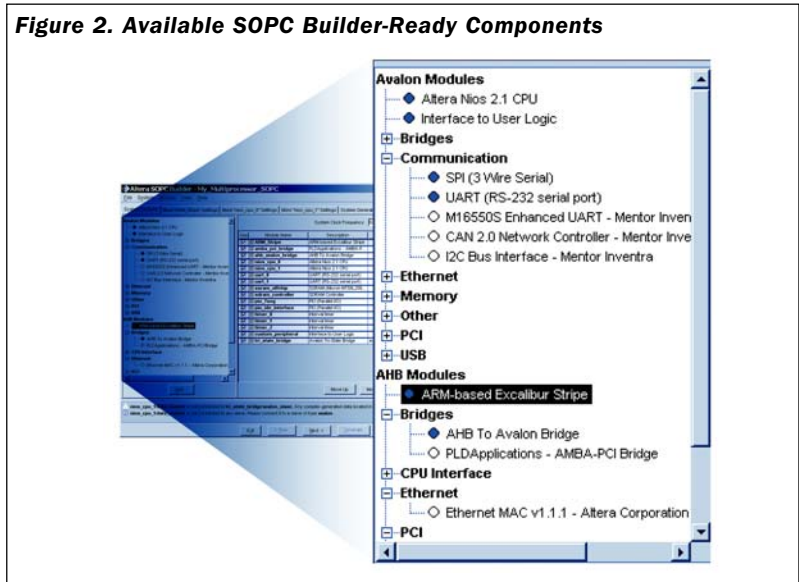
Figure 2. Available SOPC Builder-Ready Components

Avalon Modules
Altera Nios 2.1 CPU
Interface to User Logic
Bridges
Communication
SPI (3 Wire Serial)
UART (RS-232 serial port)
M16550S Enhanced UART - Mentor Invent
CAN 2.0 Network Controller - Mentor Inve
I2C Bus Interface - Mentor Inventra
Ethernet
Memory
Other
PCI
USB
AHB Modules
ARM-based Excalibur Stripe
Bridges
AHB To Avalon Bridge
PLDApplications - AMBA-PCI Bridge
CPU Interface
Ethernet
Ethernet MAC v1.1.1 - Altera Corporation
PCI

Altera SOPC Builder - My_Multiprocessor_SOPC
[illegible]